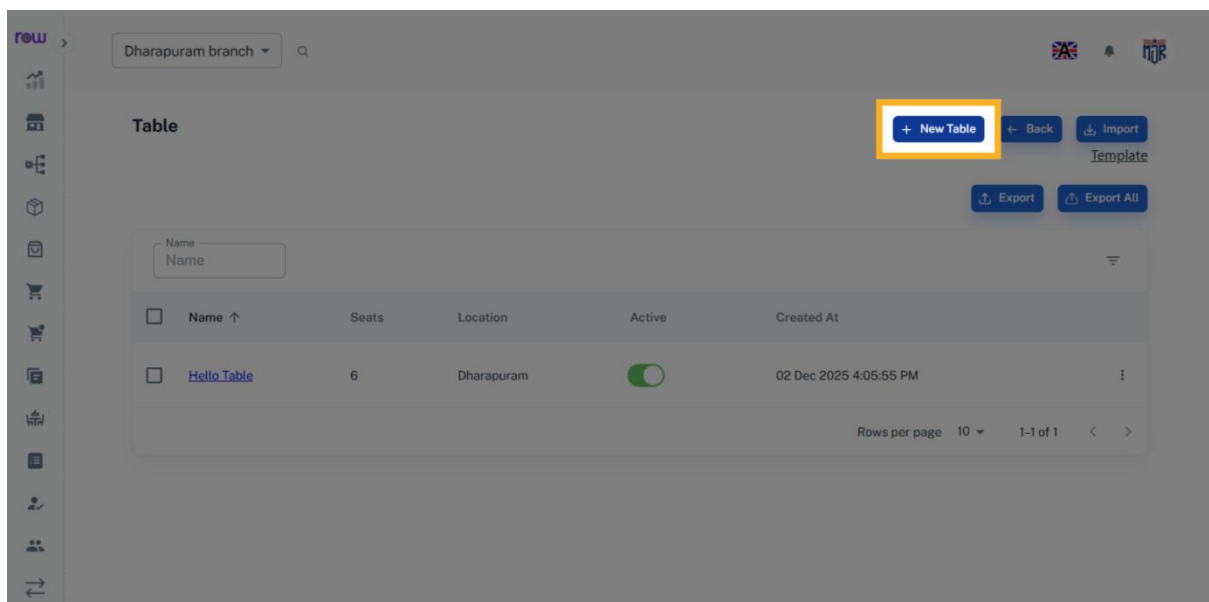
rew

Dharapuram branch

Table

+ New Table

← Back

Import

Template

Export

Export All

Name

Name

| Name ↑ | Seats | Location | Active | Created At |
|---|---|---|---|---|
| Hello Table | 6 | Dharapuram | | 02 Dec 2025 4:05:55 PM |

Rows per page 10 1–1 of 1